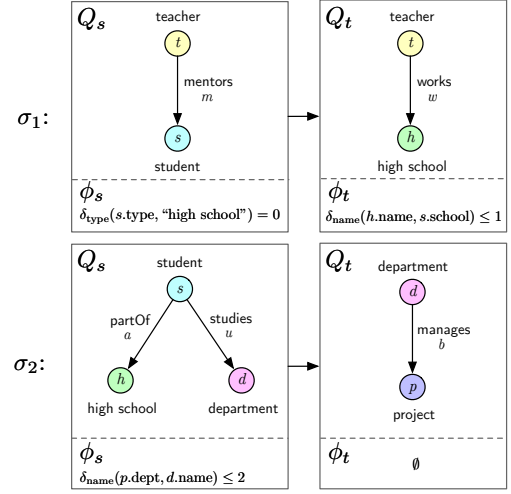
$\sigma_1$:

$Q_s$
teacher
$t$
mentors
$m$
$s$
student
$\phi_s$
$\delta_{\text{type}}(s.\text{type}, \text{"high school"}) = 0$

$Q_t$
teacher
$t$
works
$w$
$h$
high school
$\phi_t$
$\delta_{\text{name}}(h.\text{name}, s.\text{school}) \leq 1$

$\sigma_2$:

$Q_s$
student
$s$
partOf
$a$
studies
$u$
$h$
high school
$d$
department
$\phi_s$
$\delta_{\text{name}}(p.\text{dept}, d.\text{name}) \leq 2$

$Q_t$
department
$d$
manages
$b$
$p$
project
$\phi_t$
$\emptyset$